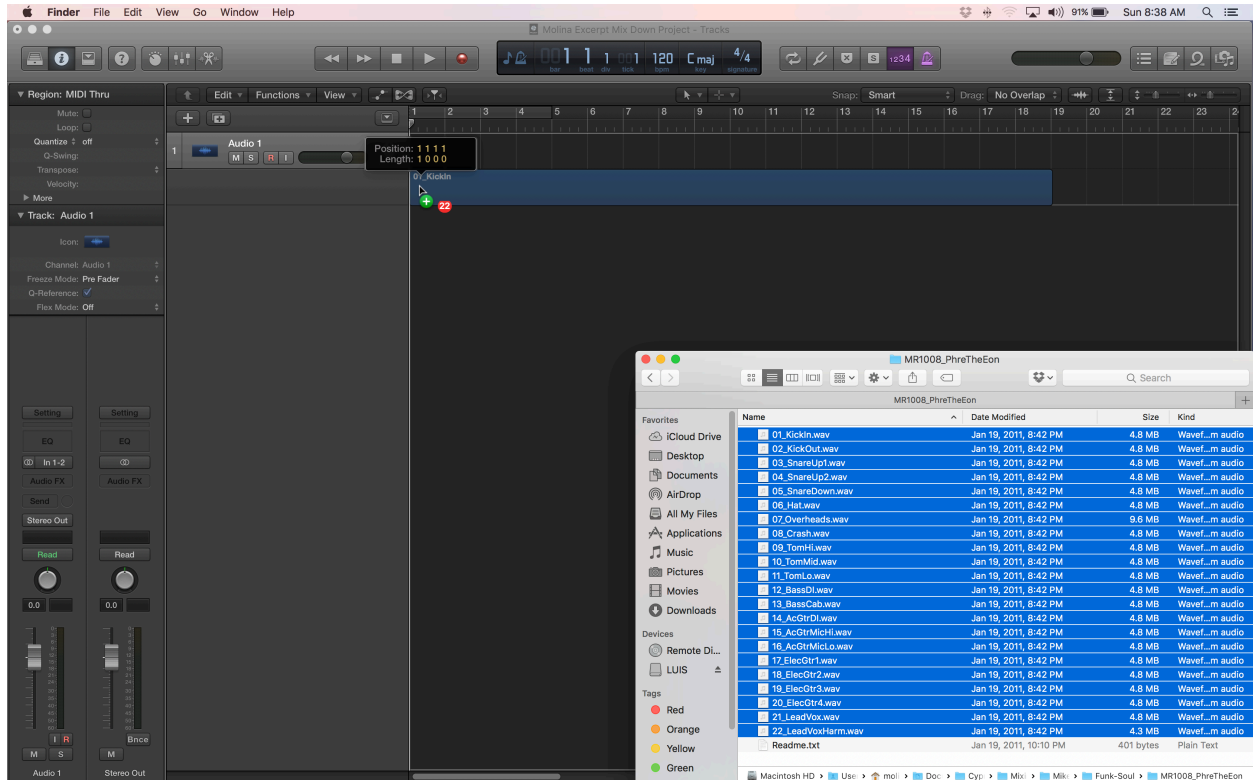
Finder File Edit View Go Window Help

91% Sun 8:38 AM

Molina Excerpt Mix Down Project - Tracks

1 1 1 1 120 C maj 4/4
bar beat div tick bpm key signature

1234

▼ Region: MIDI Thru
Mute:
Loop:
Quantize off
Q-Swing:
Transpose:
Velocity:
▶ More
▼ Track: Audio 1
Icon:
Channel: Audio 1
Freeze Mode: Pre Fader
Q-Reference: ✓
Flex Mode: Off

Edit Functions View
Snap: Smart Drag: No Overlap

1 2 3 4 5 6 7 8 9 10 11 12 13 14 15 16 17 18 19 20 21 22 23

1 Audio 1
M S R I

Position: 1 1 1 1
Length: 1 0 0 0

01_KickIn

22

Setting Setting
EQ EQ
In 1-2
Audio FX Audio FX
Send
Stereo Out
Read Read
0.0 0.0
I R
M S M Bnce
Audio 1 Stereo Out

MR1008_PhreTheEon
Q Search
MR1008_PhreTheEon

Favorites
iCloud Drive
Desktop
Documents
AirDrop
All My Files
Applications
Music
Pictures
Movies
Downloads
Devices
Remote Di...
LUIS
Tags
Red
Orange
Yellow
Green

| Name | Date Modified | Size | Kind |
|---|---|---|---|
| 01_KickIn.wav | Jan 19, 2011, 8:42 PM | 4.8 MB | Wavef...m audio |
| 02_KickOut.wav | Jan 19, 2011, 8:42 PM | 4.8 MB | Wavef...m audio |
| 03_SnareUp1.wav | Jan 19, 2011, 8:42 PM | 4.8 MB | Wavef...m audio |
| 04_SnareUp2.wav | Jan 19, 2011, 8:42 PM | 4.8 MB | Wavef...m audio |
| 05_SnareDown.wav | Jan 19, 2011, 8:42 PM | 4.8 MB | Wavef...m audio |
| 06_Hat.wav | Jan 19, 2011, 8:42 PM | 4.8 MB | Wavef...m audio |
| 07_Overheads.wav | Jan 19, 2011, 8:42 PM | 9.6 MB | Wavef...m audio |
| 08_Crash.wav | Jan 19, 2011, 8:42 PM | 4.8 MB | Wavef...m audio |
| 09_TomHi.wav | Jan 19, 2011, 8:42 PM | 4.8 MB | Wavef...m audio |
| 10_TomMid.wav | Jan 19, 2011, 8:42 PM | 4.8 MB | Wavef...m audio |
| 11_TomLo.wav | Jan 19, 2011, 8:42 PM | 4.8 MB | Wavef...m audio |
| 12_BassDI.wav | Jan 19, 2011, 8:42 PM | 4.8 MB | Wavef...m audio |
| 13_BassCab.wav | Jan 19, 2011, 8:42 PM | 4.8 MB | Wavef...m audio |
| 14_AcGtrDI.wav | Jan 19, 2011, 8:42 PM | 4.8 MB | Wavef...m audio |
| 15_AcGtrMicHi.wav | Jan 19, 2011, 8:42 PM | 4.8 MB | Wavef...m audio |
| 16_AcGtrMicLo.wav | Jan 19, 2011, 8:42 PM | 4.8 MB | Wavef...m audio |
| 17_ElecGtr1.wav | Jan 19, 2011, 8:42 PM | 4.8 MB | Wavef...m audio |
| 18_ElecGtr2.wav | Jan 19, 2011, 8:42 PM | 4.8 MB | Wavef...m audio |
| 19_ElecGtr3.wav | Jan 19, 2011, 8:42 PM | 4.8 MB | Wavef...m audio |
| 20_ElecGtr4.wav | Jan 19, 2011, 8:42 PM | 4.8 MB | Wavef...m audio |
| 21_LeadVox.wav | Jan 19, 2011, 8:42 PM | 4.8 MB | Wavef...m audio |
| 22_LeadVoxHarm.wav | Jan 19, 2011, 8:42 PM | 4.3 MB | Wavef...m audio |
| Readme.txt | Jan 19, 2011, 10:10 PM | 401 bytes | Plain Text |

Macintosh HD › Use › mol › Doc › Cyp › Mix › Mik › Funk-Soul › MR1008_PhreTheEon